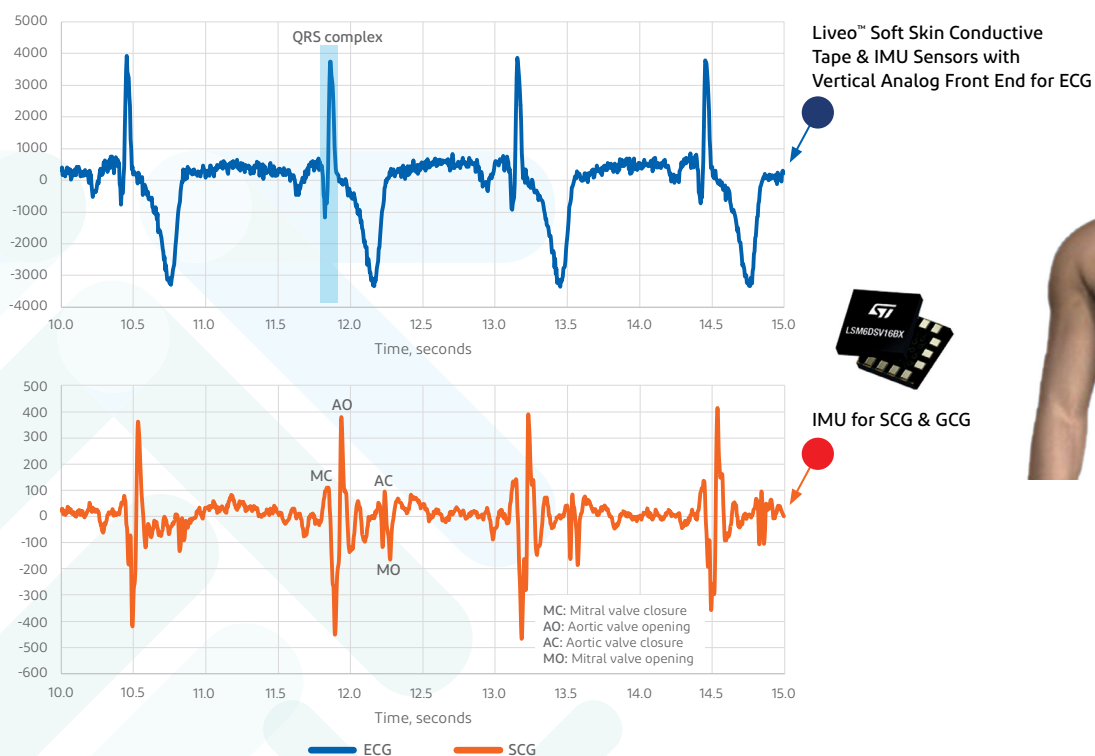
5000
4000
3000
2000
1000
0
-1000
-2000
-3000
-4000
QRS complex
10.0 10.5 11.0 11.5 12.0 12.5 13.0 13.5 14.0 14.5 15.0
Time, seconds

Liveo™ Soft Skin Conductive Tape & IMU Sensors with Vertical Analog Front End for ECG

LSM6DSV16BX

IMU for SCG & GCG

500
400
300
200
100
0
-100
-200
-300
-400
-500
-600
AO
MC
AC
MO
10.0 10.5 11.0 11.5 12.0 12.5 13.0 13.5 14.0 14.5 15.0
Time, seconds

MC: Mitral valve closure
AO: Aortic valve opening
AC: Aortic valve closure
MO: Mitral valve opening

ECG SCG